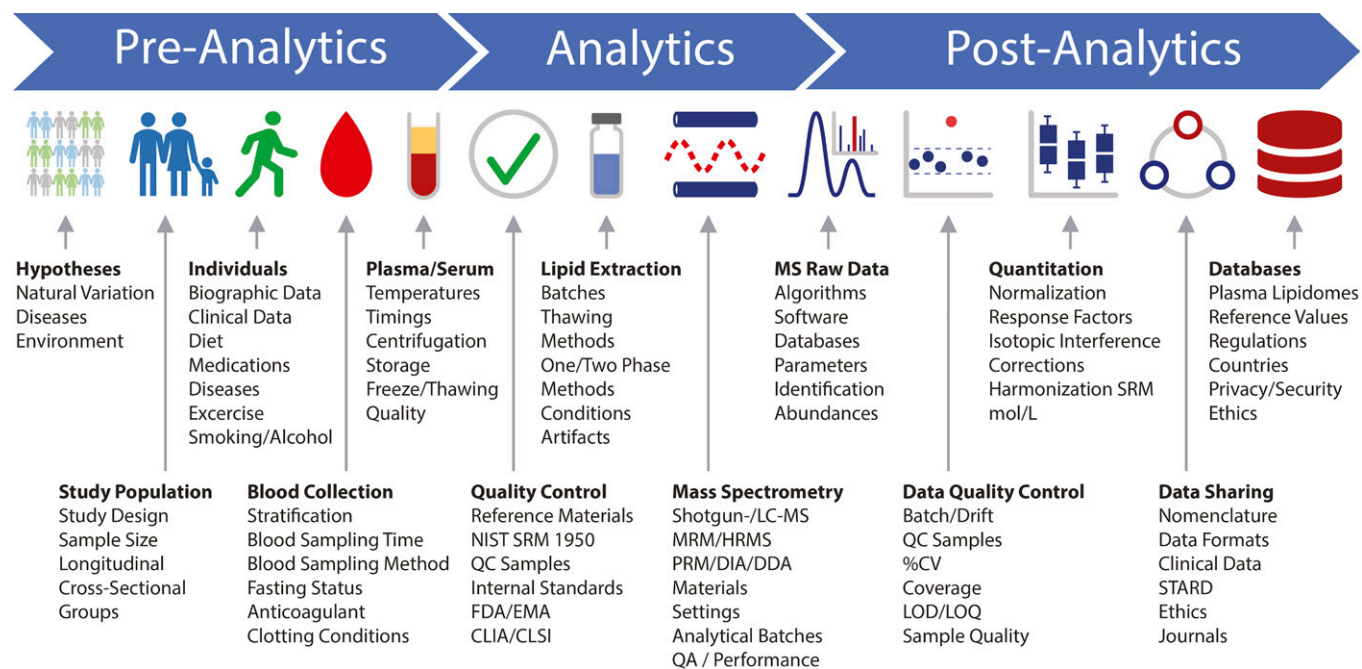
Pre-Analytics
Analytics
Post-Analytics

Hypotheses
Natural Variation
Diseases
Environment

Individuals
Biographic Data
Clinical Data
Diet
Medications
Diseases
Excercise
Smoking/Alcohol

Plasma/Serum
Temperatures
Timings
Centrifugation
Storage
Freeze/Thawing
Quality

Lipid Extraction
Batches
Thawing
Methods
One/Two Phase
Methods
Conditions
Artifacts

MS Raw Data
Algorithms
Software
Databases
Parameters
Identification
Abundances

Quantitation
Normalization
Response Factors
Isotopic Interference
Corrections
Harmonization SRM
mol/L

Databases
Plasma Lipidomes
Reference Values
Regulations
Countries
Privacy/Security
Ethics

Study Population
Study Design
Sample Size
Longitudinal
Cross-Sectional
Groups

Blood Collection
Stratification
Blood Sampling Time
Blood Sampling Method
Fasting Status
Anticoagulant
Clotting Conditions

Quality Control
Reference Materials
NIST SRM 1950
QC Samples
Internal Standards
FDA/EMA
CLIA/CLSI

Mass Spectrometry
Shotgun-/LC-MS
MRM/HRMS
PRM/DIA/DDA
Materials
Settings
Analytical Batches
QA / Performance

Data Quality Control
Batch/Drift
QC Samples
%CV
Coverage
LOD/LOQ
Sample Quality

Data Sharing
Nomenclature
Data Formats
Clinical Data
STARD
Ethics
Journals